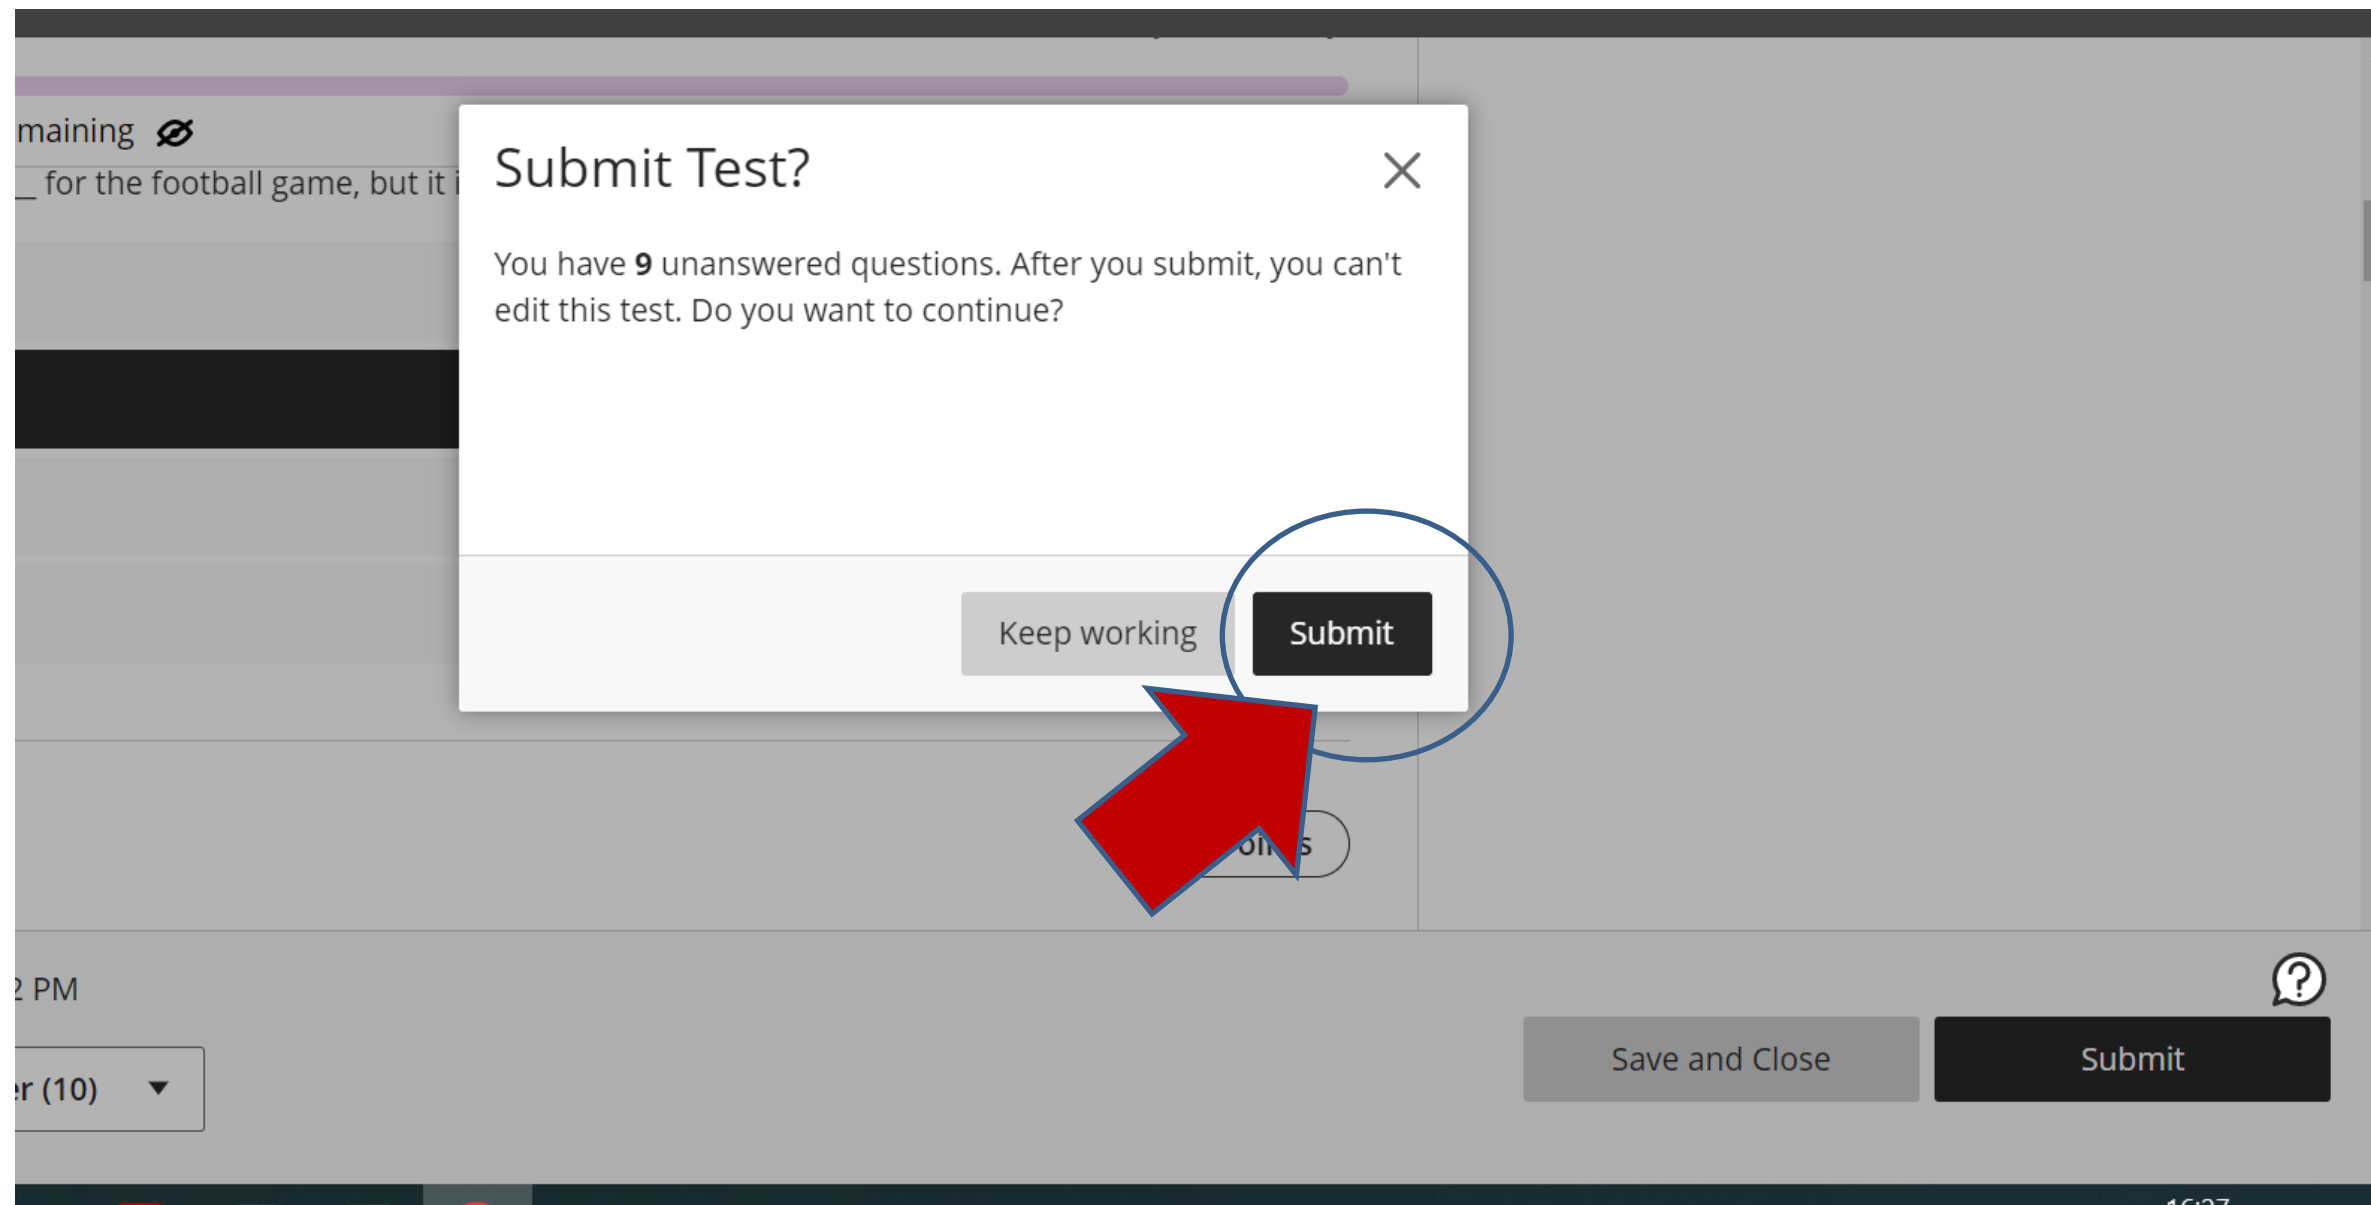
maining

_ for the football game, but it i

Submit Test?

You have **9** unanswered questions. After you submit, you can't edit this test. Do you want to continue?

Keep working

Submit

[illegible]

2 PM

r (10)

Save and Close

Submit